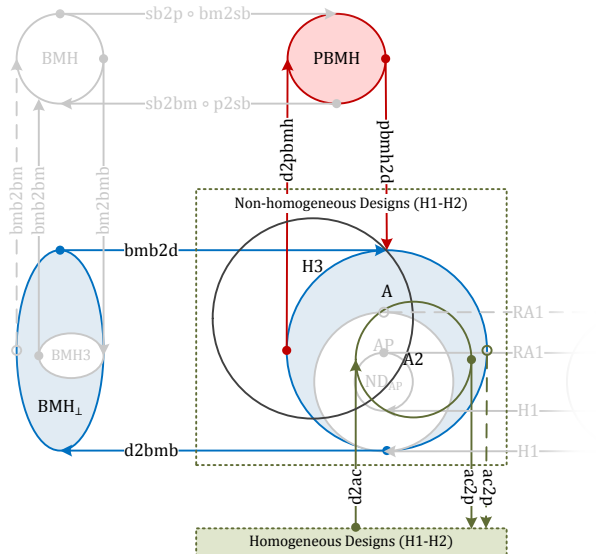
sb2p ∘ bm2sb

BMH

PBMH

sb2bm ∘ p2sb

bmb2bm

bmb2bm

bm2bmb

d2pbmh

pbmh2d

Non-homogeneous Designs (H1-H2)

bmb2d

H3

A

RA1

BMH3

AP

RA1

A2

ND$_{AP}$

$BMH_{\perp}$

H1

H1

d2bmb

d2ac

ac2p

ac2p

Homogeneous Designs (H1-H2)